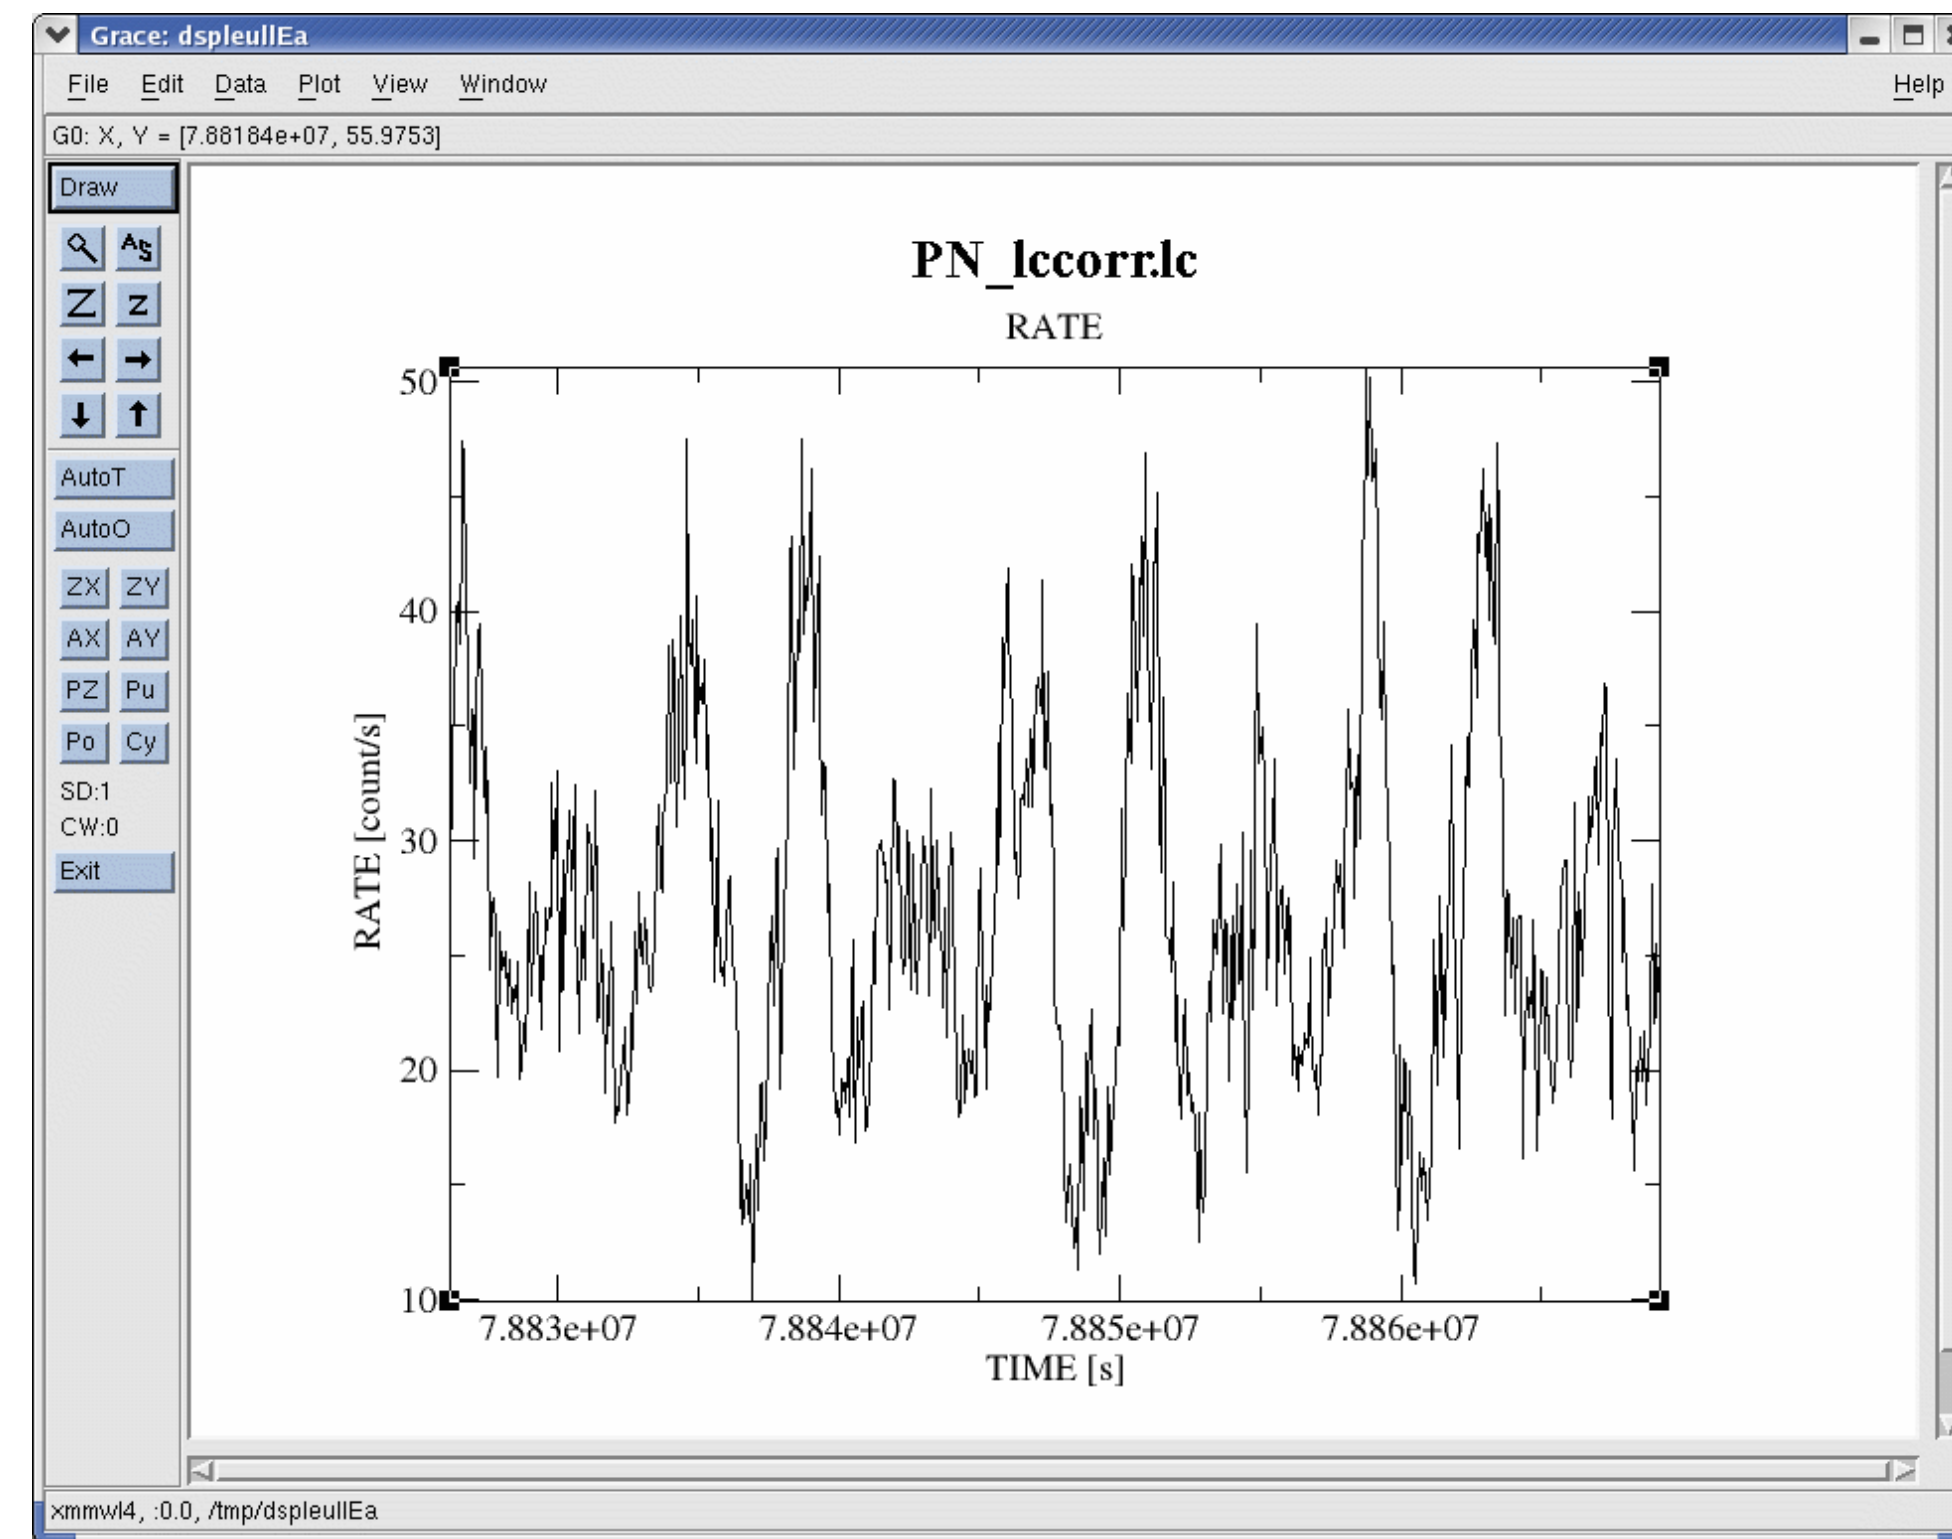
Grace: dspleullEa

File Edit Data Plot View Window Help

G0: X, Y = [7.88184e+07, 55.9753]

Draw

AutoT

AutoO

ZX ZY

AX AY

PZ Pu

Po Cy

SD:1

CW:0

Exit

PN_lccorr.lc

RATE

50

40

30

20

10

RATE [count/s]

7.883e+07 7.884e+07 7.885e+07 7.886e+07

TIME [s]

xmmwl4, :0.0, /tmp/dspleullEa